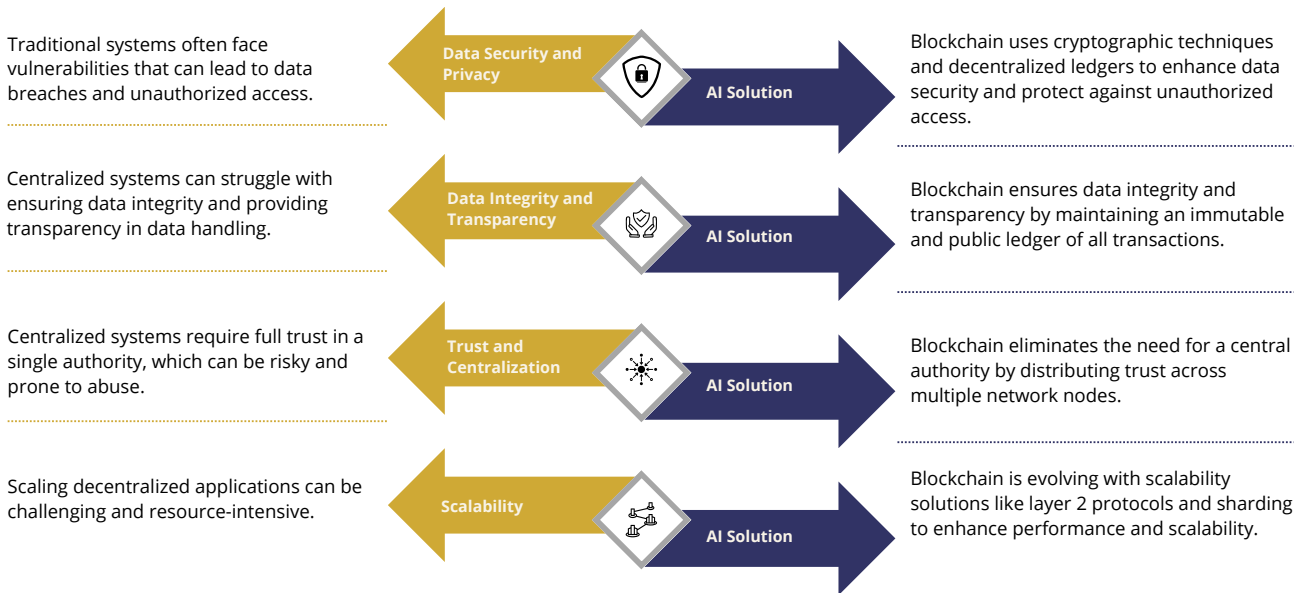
Traditional systems often face vulnerabilities that can lead to data breaches and unauthorized access.

Data Security and Privacy

AI Solution

Blockchain uses cryptographic techniques and decentralized ledgers to enhance data security and protect against unauthorized access.

Centralized systems can struggle with ensuring data integrity and providing transparency in data handling.

Data Integrity and Transparency

AI Solution

Blockchain ensures data integrity and transparency by maintaining an immutable and public ledger of all transactions.

Centralized systems require full trust in a single authority, which can be risky and prone to abuse.

Trust and Centralization

AI Solution

Blockchain eliminates the need for a central authority by distributing trust across multiple network nodes.

Scaling decentralized applications can be challenging and resource-intensive.

Scalability

AI Solution

Blockchain is evolving with scalability solutions like layer 2 protocols and sharding to enhance performance and scalability.